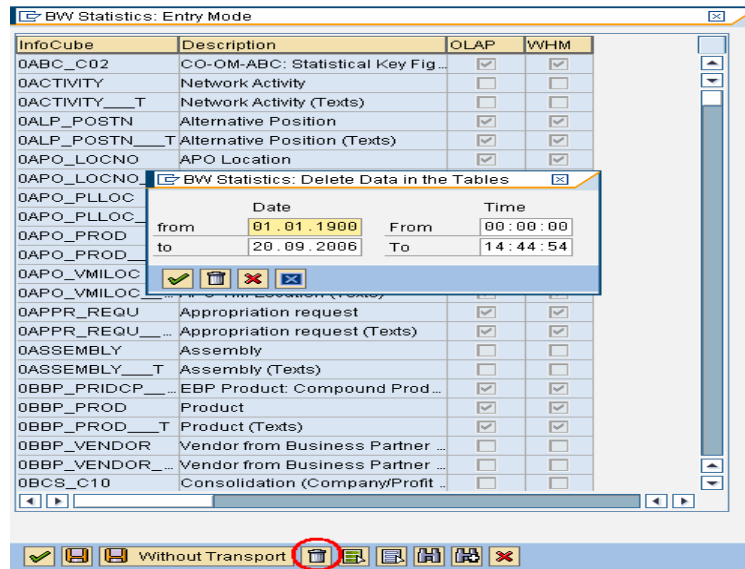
BW Statistics: Entry Mode

| InfoCube | Description | OLAP | WHM |
|---|---|---|---|
| 0ABC_C02 | CO-OM-ABC: Statistical Key Fig... | | |
| 0ACTIVITY | Network Activity | | |
| 0ACTIVITY___T | Network Activity (Texts) | | |
| 0ALP_POSTN | Alternative Position | | |
| 0ALP_POSTN___T | Alternative Position (Texts) | | |
| 0APO_LOCNO | APO Location | | |
| 0APO_LOCNO | | | |
| 0APO_PLLOC | | | |
| 0APO_PLLOC_ | | | |
| 0APO_PROD | | | |
| 0APO_PROD_ | | | |
| 0APO_VMILOC | | | |
| 0APO_VMILOC_ | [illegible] | | |
| 0APPR_REQU | Appropriation request | | |
| 0APPR_REQU_ | Appropriation request (Texts) | | |
| 0ASSEMBLY | Assembly | | |
| 0ASSEMBLY___T | Assembly (Texts) | | |
| 0BBP_PRIDCP_ | EBP Product: Compound Prod... | | |
| 0BBP_PROD | Product | | |
| 0BBP_PROD___T | Product (Texts) | | |
| 0BBP_VENDOR | Vendor from Business Partner ... | | |
| 0BBP_VENDOR_ | Vendor from Business Partner ... | | |
| 0BCS_C10 | Consolidation (Company/Profit ... | | |

BW Statistics: Delete Data in the Tables

| | Date | | Time |
|---|---|---|---|
| from | 01.01.1900 | From | 00:00:00 |
| to | 20.09.2006 | To | 14:44:54 |

Without Transport